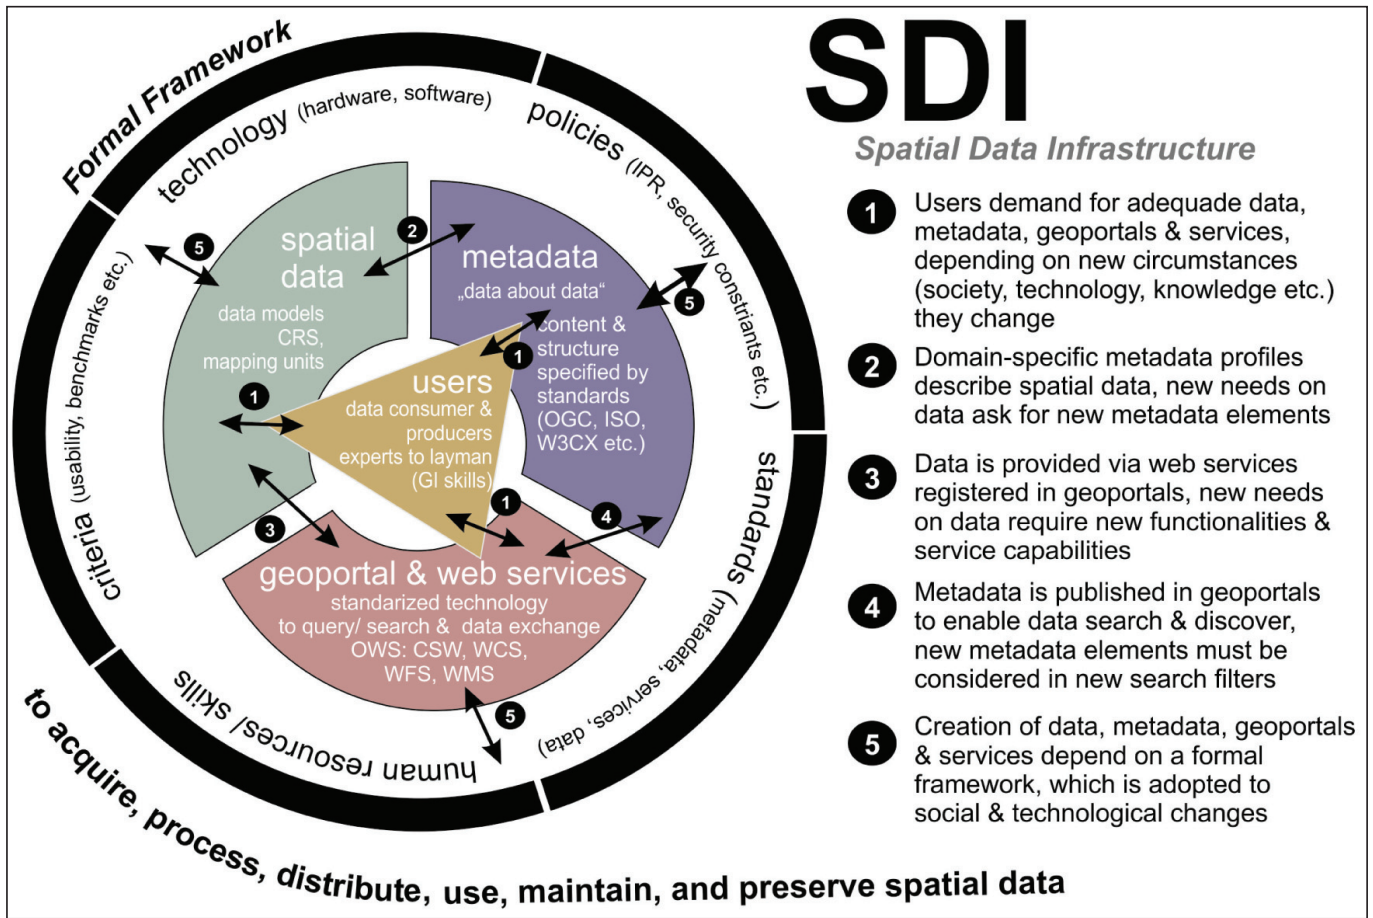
Formal Framework

technology (hardware, software)

policies (IPR, security constraints etc.)

standards (metadata, services, data)

human resources/ skills

criteria (usability, benchmarks etc.)

spatial data
data models
CRS,
mapping units

metadata
„data about data“
content & structure specified by standards (OGC, ISO, W3CX etc.)

users
data consumer & producers
experts to layman
(GI skills)

geoportal & web services
standarized technology
to query/ search & data exchange
OWS: CSW, WCS,
WFS, WMS

1 2 3 4 5 5 5 1 1 1

to acquire, process, distribute, use, maintain, and preserve spatial data

SDI

Spatial Data Infrastructure

1 Users demand for adequade data, metadata, geoportals & services, depending on new circumstances (society, technology, knowledge etc.) they change

2 Domain-specific metadata profiles describe spatial data, new needs on data ask for new metadata elements

3 Data is provided via web services registered in geoportals, new needs on data require new functionalities & service capabilities

4 Metadata is published in geoportals to enable data search & discover, new metadata elements must be considered in new search filters

5 Creation of data, metadata, geoportals & services depend on a formal framework, which is adopted to social & technological changes